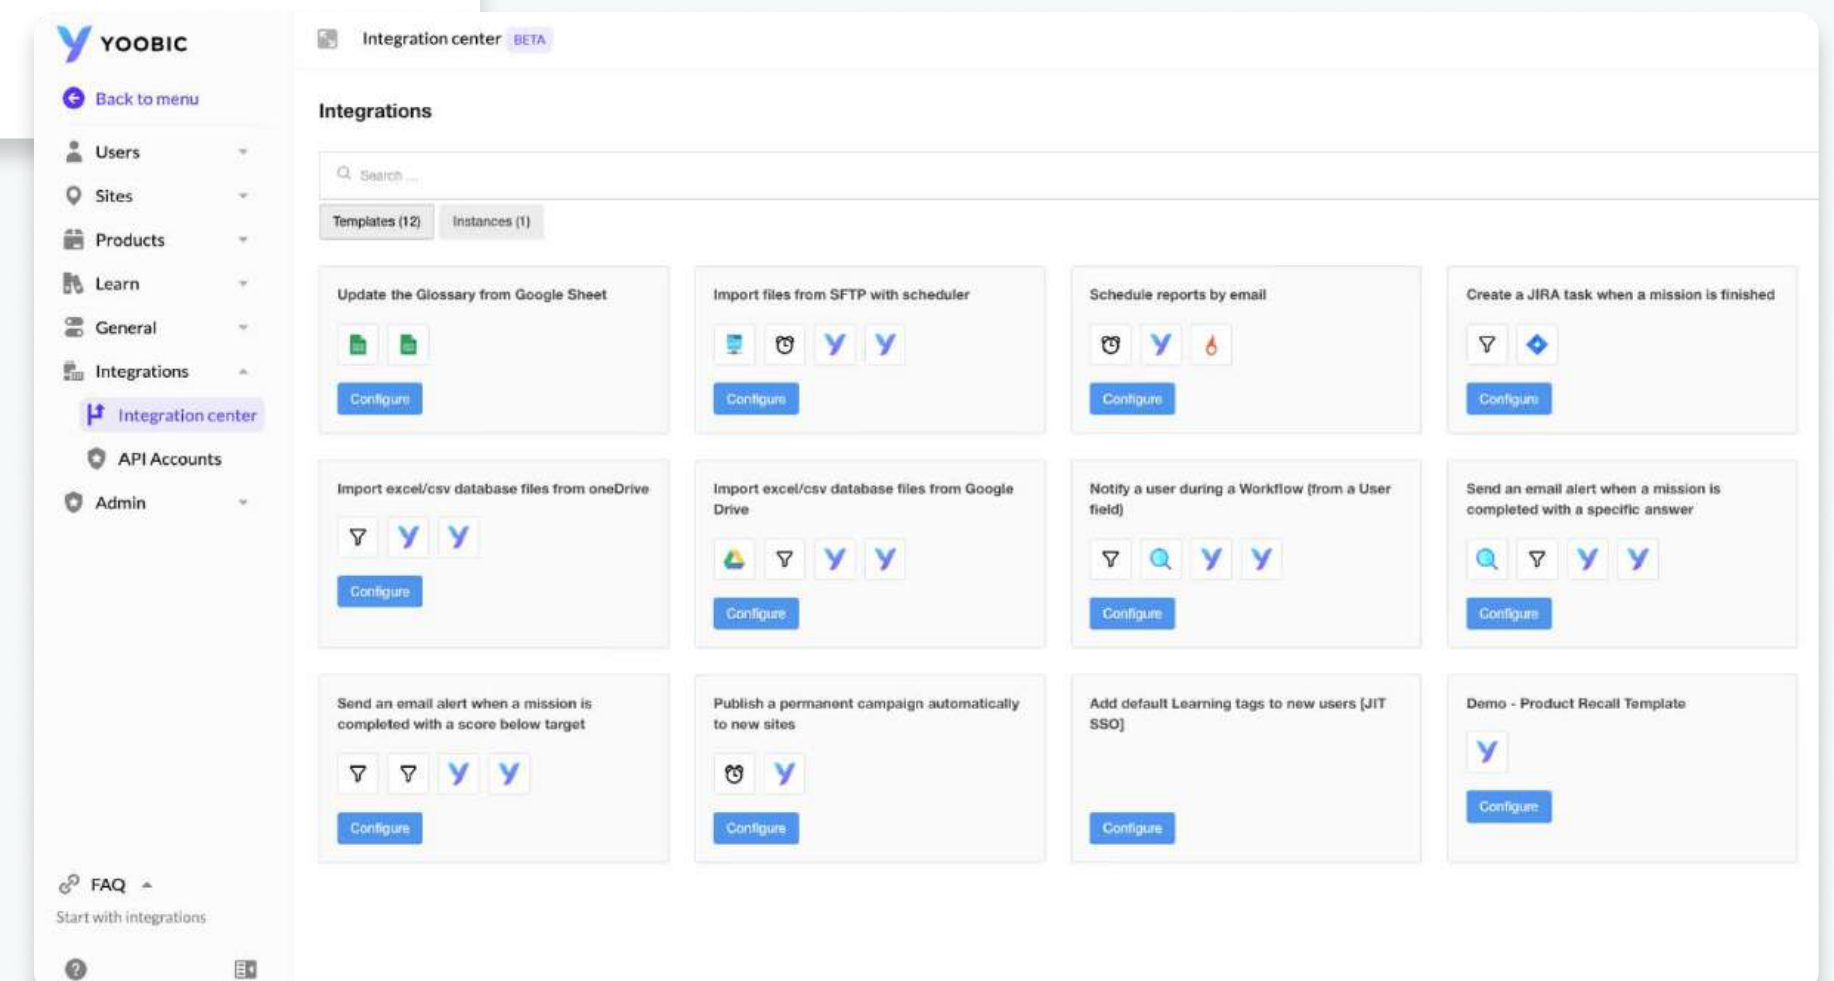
YOOBIC

Back to menu

Users

Sites

Products

Learn

General

Integrations

Integration center

API Accounts

Admin

FAQ

Start with integrations

Integration center BETA

Integrations

Search ...

Templates (12)

Instances (1)

Update the Glossary from Google Sheet

Configure

Import files from SFTP with scheduler

Configure

Schedule reports by email

Configure

Create a JIRA task when a mission is finished

Configure

Import excel/csv database files from oneDrive

Configure

Import excel/csv database files from Google Drive

Configure

Notify a user during a Workflow (from a User field)

Configure

Send an email alert when a mission is completed with a specific answer

Configure

Send an email alert when a mission is completed with a score below target

Configure

Publish a permanent campaign automatically to new sites

Configure

Add default Learning tags to new users [JIT SSO]

Configure

Demo - Product Recall Template

Configure